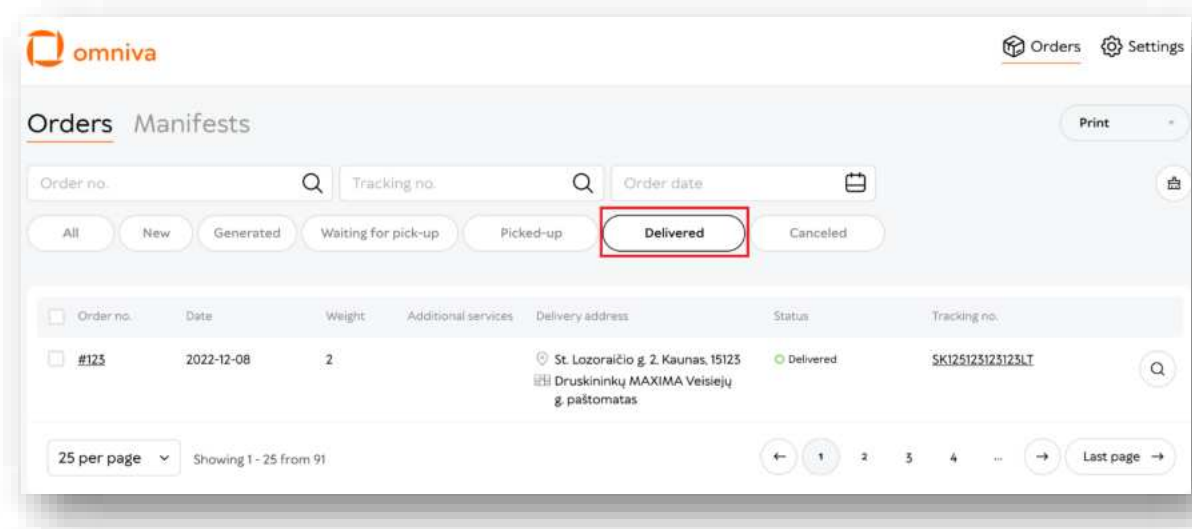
omniva

Orders Settings

Orders Manifests

Print

Order no.

Tracking no.

Order date

All New Generated Waiting for pick-up Picked-up Delivered Canceled

| Order no. | Date | Weight | Additional services | Delivery address | Status | Tracking no. |
|---|---|---|---|---|---|---|
| #123 | 2022-12-08 | 2 | | St. Lozoraičio g. 2, Kaunas, 15123 Druskininkų MAXIMA Veisiejų g. paštomatas | Delivered | SK125123123123LT |

25 per page Showing 1 - 25 from 91

← 1 2 3 4 ... → Last page →